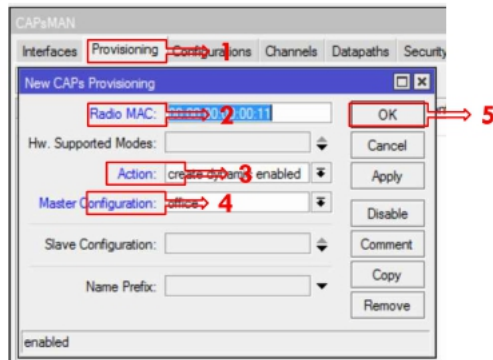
CAPsMAN

Interfaces Provisioning Configurations Channels Datapaths Security

1

New CAPs Provisioning

Radio MAC: 00:00:00:00:00:11 2

Hw. Supported Modes:

Action: create dynamic enabled 3

Master Configuration: office 4

Slave Configuration:

Name Prefix:

OK 5

Cancel

Apply

Disable

Comment

Copy

Remove

enabled